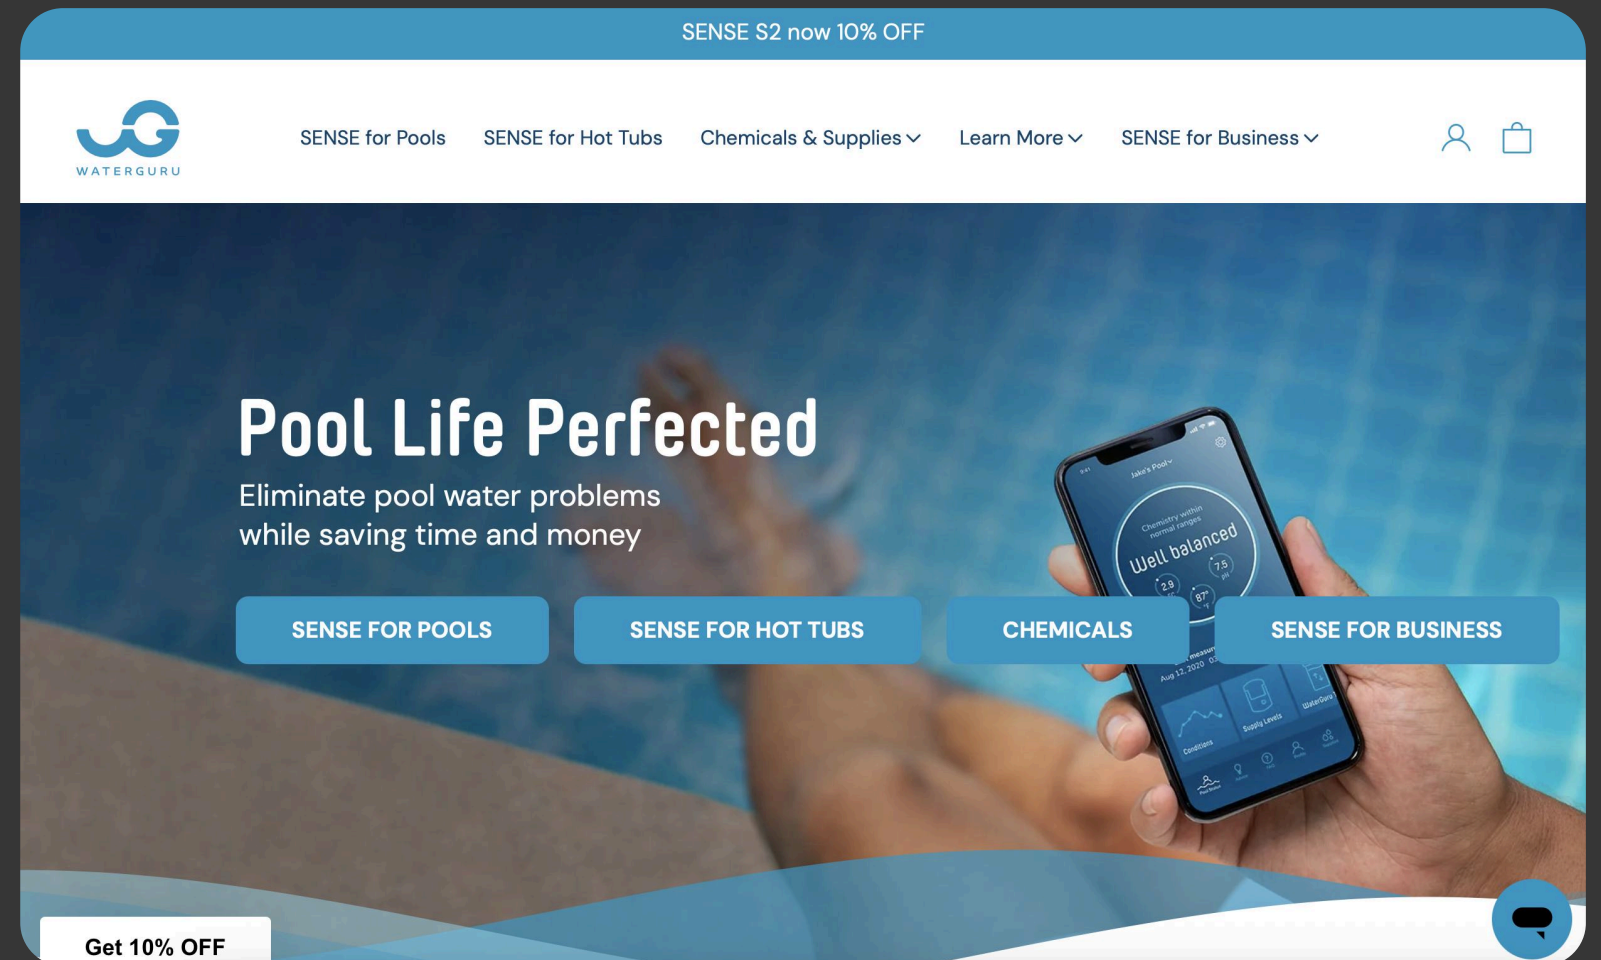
SENSE S2 now 10% OFF

WATERGURU

SENSE for Pools SENSE for Hot Tubs Chemicals & Supplies Learn More SENSE for Business

Pool Life Perfected

Eliminate pool water problems while saving time and money

Jake's Pool

Chemistry within normal ranges

Well balanced

2.9

7.5

87°

Aug 12, 2020

Conditions

Supply Levels

WaterGuru

SENSE FOR POOLS SENSE FOR HOT TUBS CHEMICALS SENSE FOR BUSINESS

Get 10% OFF